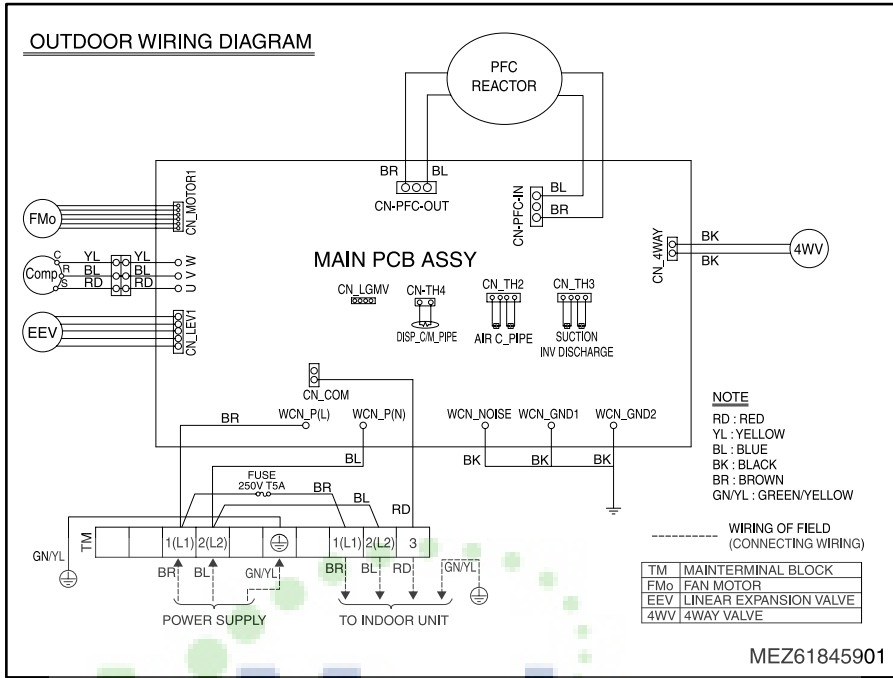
OUTDOOR WIRING DIAGRAM

PFC REACTOR

BR BL
CN-PFC-OUT

CN-PFC-IN
BL
BR

CN_MOTOR1
FMo

Comp
C YL YL W
R BL BL V
S RD RD U

EEV
CN_LEV1

MAIN PCB ASSY

CN_4WAY
BK
BK
4WV

CN_LGMV
CN-TH4
DISP_C/M_PIPE
CN_TH2
AIR C_PIPE
CN_TH3
SUCTION
INV DISCHARGE

CN_COM

BR WCN_P(L) WCN_P(N)
WCN_NOISE WCN_GND1 WCN_GND2
BL
BK BK BK

FUSE
250V T5A
BR
BL
RD

GN/YL
TM
1(L1) 2(L2) 1(L1) 2(L2) 3
BR BL GN/YL BR BL RD GN/YL

POWER SUPPLY
TO INDOOR UNIT

NOTE
RD : RED
YL : YELLOW
BL : BLUE
BK : BLACK
BR : BROWN
GN/YL : GREEN/YELLOW

WIRING OF FIELD
(CONNECTING WIRING)

| TM | MAINTERMINAL BLOCK |
|---|---|
| FMo | FAN MOTOR |
| EEV | LINEAR EXPANSION VALVE |
| 4WV | 4WAY VALVE |

MEZ61845901